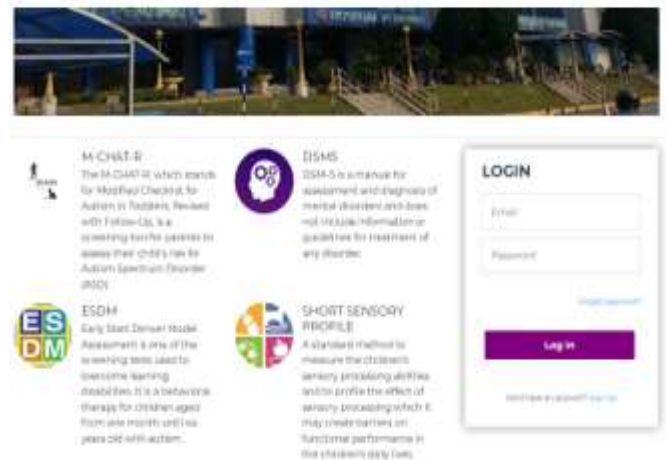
M-CHAT-R

The M-CHAT-R which stands for Modified Checklist for Autism in Toddlers, Revised with Follow-Up, is a screening tool for parents to assess their child's risk for Autism Spectrum Disorder (ASD).

DSM5

DSM-5 is a manual for assessment and diagnosis of mental disorders and does not include information or guidelines for treatment of any disorder.

ESDM

Early Start Denver Model Assessment is one of the screening tests used to overcome learning disabilities. It is a behavioral therapy for children ages from one month until six years old with autism.

E S D M

SHORT SENSORY PROFILE

A standard method to measure the children's sensory processing abilities and to profile the effect of sensory processing which it may create barriers on functional performance in the children's daily lives.

LOGIN

Email

Password

Forgot password?

Log In

Don't have a account? Sign Up